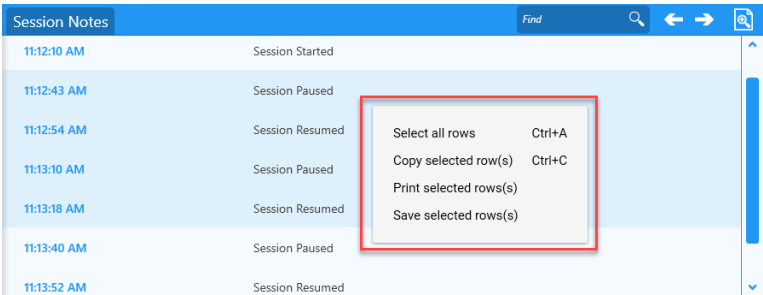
Session Notes

Find

| | |
|---|---|
| 11:12:10 AM | Session Started |
| 11:12:43 AM | Session Paused |
| 11:12:54 AM | Session Resumed |
| 11:13:10 AM | Session Paused |
| 11:13:18 AM | Session Resumed |
| 11:13:40 AM | Session Paused |
| 11:13:52 AM | Session Resumed |

Select all rows Ctrl+A
Copy selected row(s) Ctrl+C
Print selected rows(s)
Save selected rows(s)